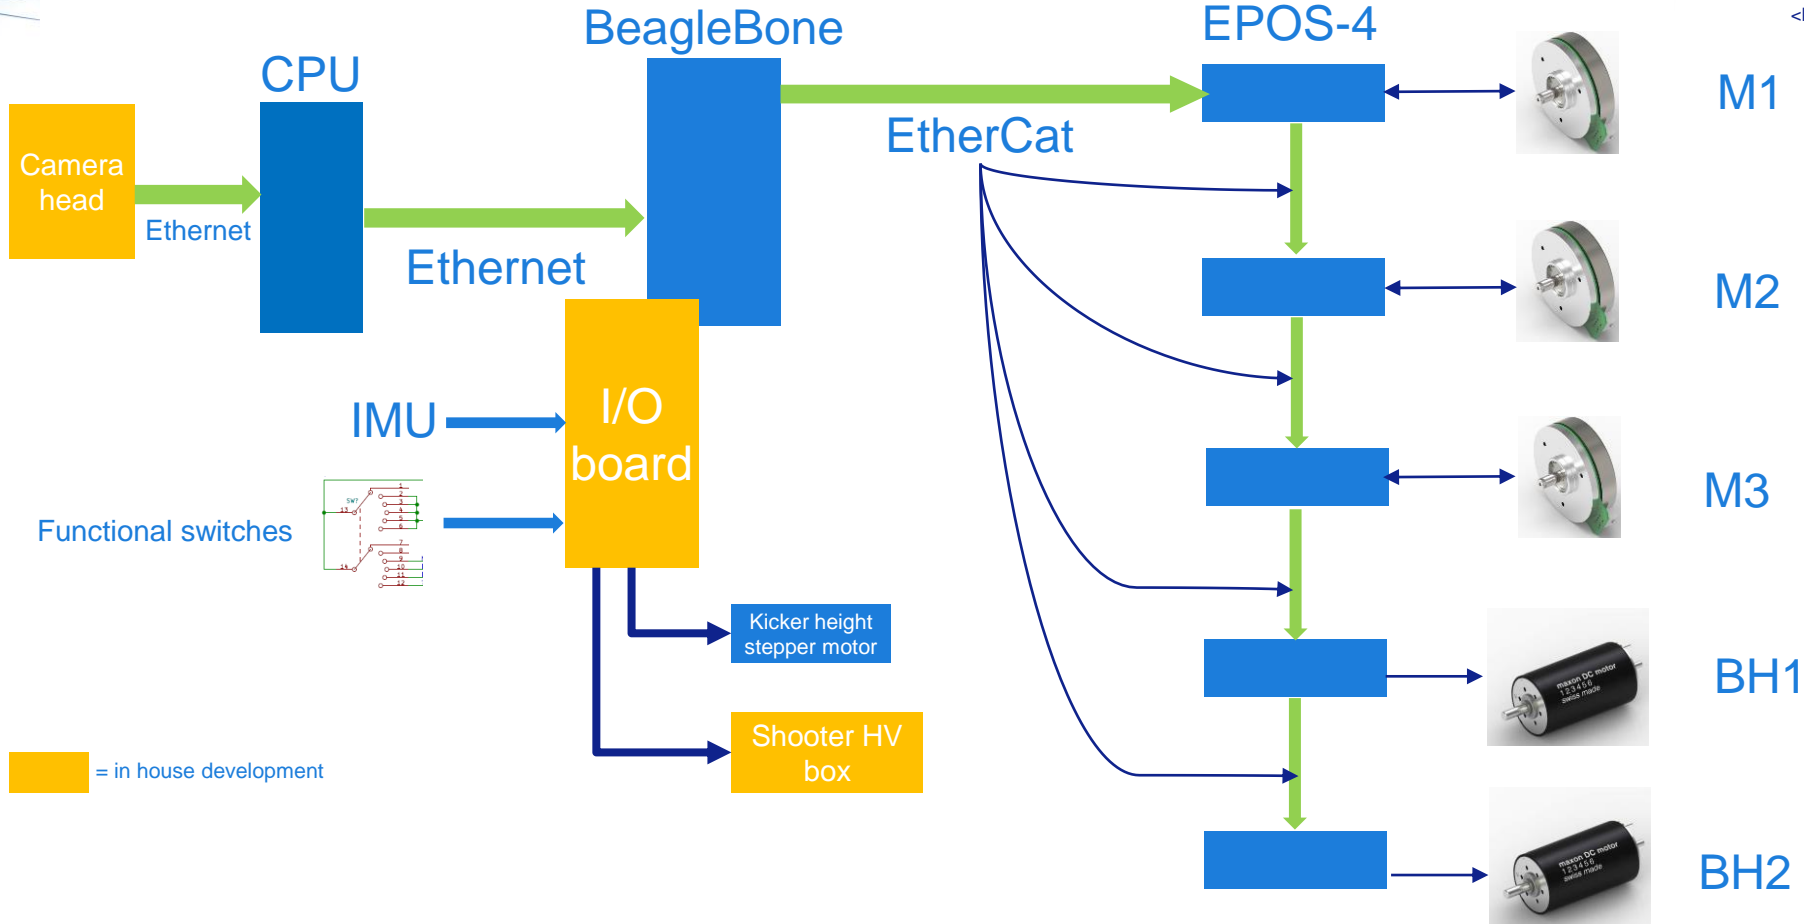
BeagleBone

EPOS-4

CPU

Camera head

Ethernet

Ethernet

EtherCat

M1

M2

M3

BH1

BH2

IMU

I/O board

Functional switches

SW7

13

14

1

2

3

4

5

6

7

8

9

10

11

12

Kicker height stepper motor

Shooter HV box

= in house development

maxon DC motor
123456
swiss made

maxon DC motor
123456
swiss made